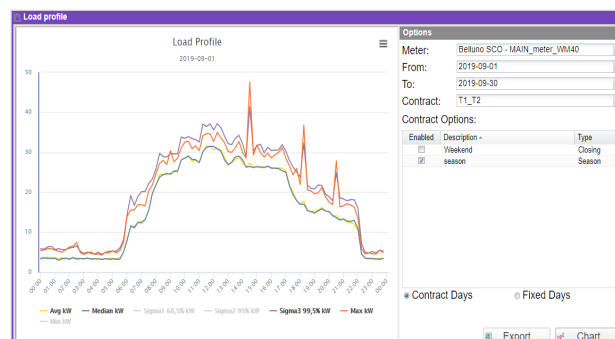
Load profile

Load Profile
2019-09-01

50
40
30
20
10
0

00:00 01:00 02:00 03:00 04:00 05:00 06:00 07:00 08:00 09:00 10:00 11:00 12:00 13:00 14:00 15:00 16:00 17:00 18:00 19:00 20:00 21:00 22:00 23:00 00:00

Avg kW Median kW Sigma1 68,5% kW Sigma2 95% kW Sigma3 99,5% kW Max kW Min kW

Options
Meter: Belluno SCO - MAIN_meter_WM40
From: 2019-09-01
To: 2019-09-30
Contract: T1_T2
Contract Options:

| Enabled | Description | Type |
|---|---|---|
| ☐ | Weekend | Closing |
| ☑ | season | Season |

Contract Days
Fixed Days

Export
Chart